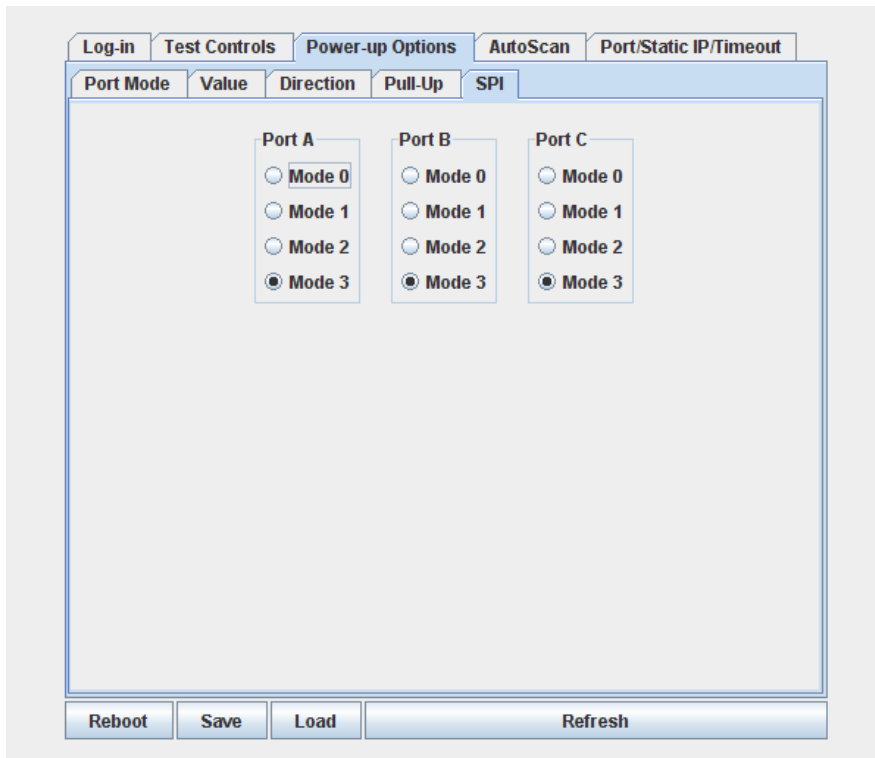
Log-in | Test Controls | Power-up Options | AutoScan | Port/Static IP/Timeout

Port Mode | Value | Direction | Pull-Up | SPI

Port A
Mode 0
Mode 1
Mode 2
Mode 3

Port B
Mode 0
Mode 1
Mode 2
Mode 3

Port C
Mode 0
Mode 1
Mode 2
Mode 3

Reboot | Save | Load | Refresh